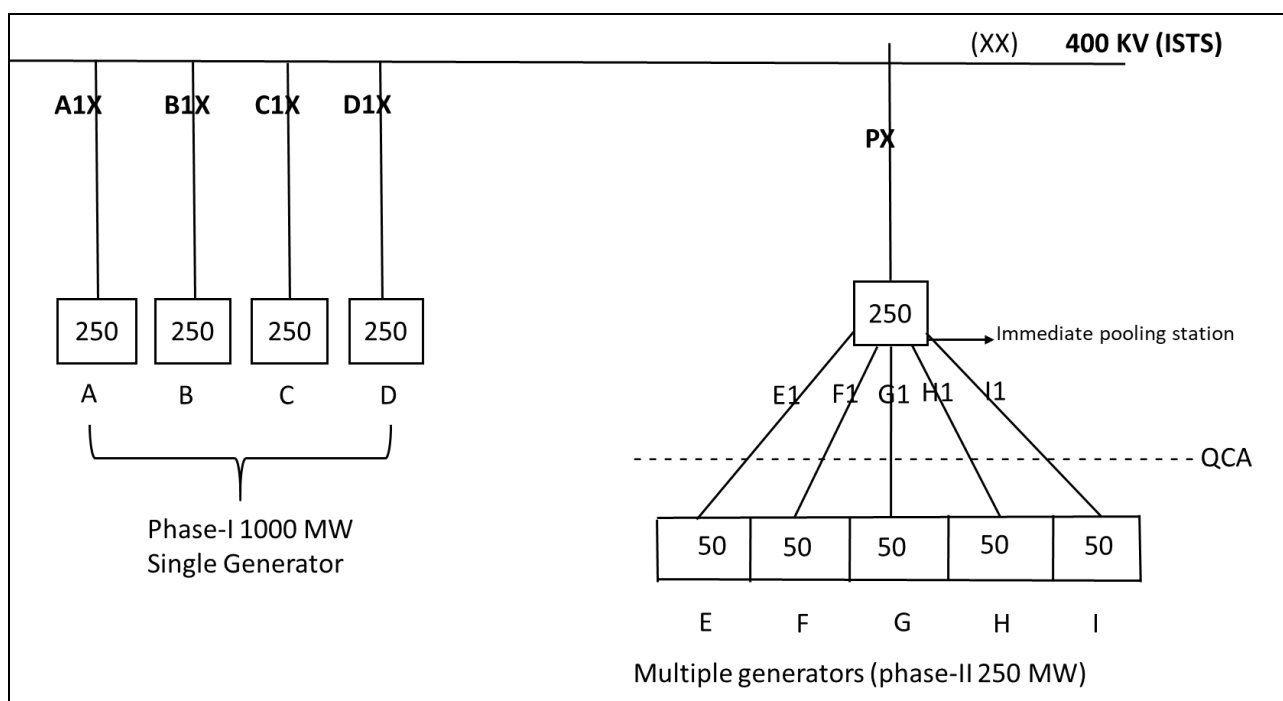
(XX) **400 KV (ISTS)**

A1X B1X C1X D1X

PX

250 250 250 250

A B C D

Phase-I 1000 MW
Single Generator

250

Immediate pooling station

E1 F1 G1 H1 I1

QCA

50 50 50 50 50

E F G H I

Multiple generators (phase-II 250 MW)